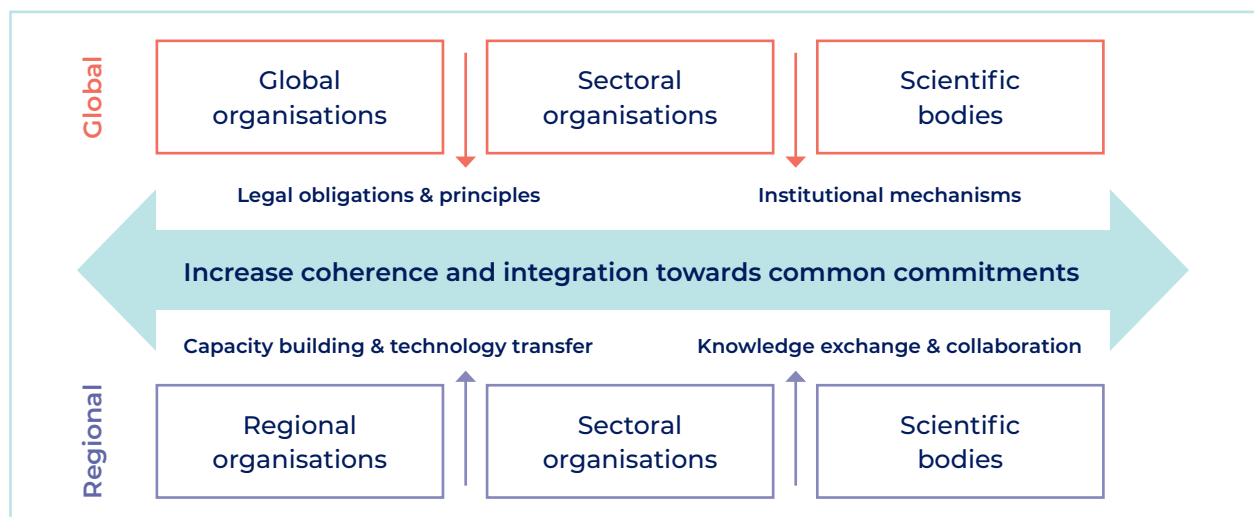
Global

Global organisations

Sectoral organisations

Scientific bodies

Legal obligations & principles

Institutional mechanisms

Increase coherence and integration towards common commitments

Capacity building & technology transfer

Knowledge exchange & collaboration

Regional

Regional organisations

Sectoral organisations

Scientific bodies